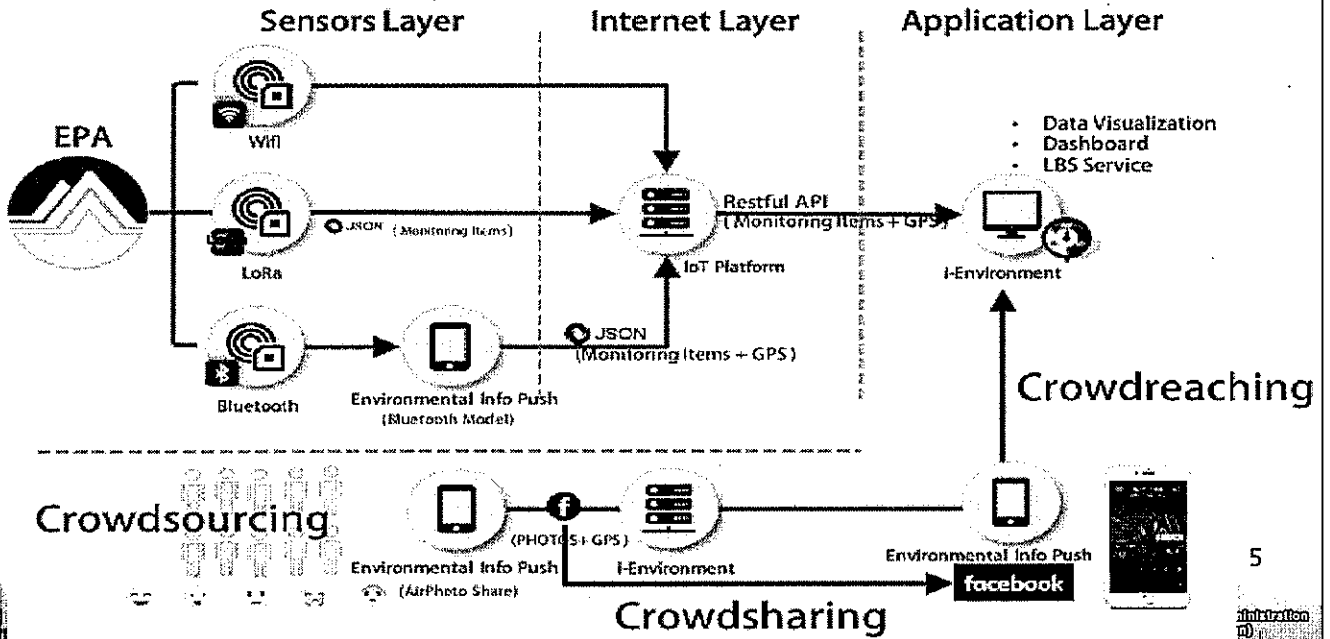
Sensors Layer

Internet Layer

Application Layer

EPA

Wifi

LoRa

JSON (Monitoring Items)

Bluetooth

Environmental Info Push (Bluetooth Model)

JSON (Monitoring Items + GPS)

Restful API (Monitoring Items + GPS)

IoT Platform

• Data Visualization
• Dashboard
• LBS Service

I-Environment

Crowdreaching

Crowdsourcing

Environmental Info Push (AirPhoto Share)

(PHOTOS + GPS)

I-Environment

Environmental Info Push

facebook

Crowdsharing

5

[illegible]